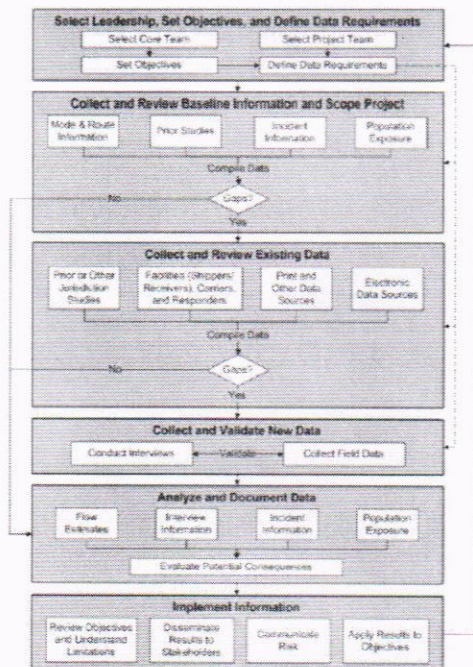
Select Leadership, Set Objectives, and Define Data Requirements

Select Core Team

Select Project Team

Set Objectives

Define Data Requirements

Collect and Review Baseline Information and Scope Project

Mode & Route Information

Prior Studies

Incident Information

Population Exposure

Compile Data

No

Gaps?

Yes

Collect and Review Existing Data

Prior or Other Jurisdiction Studies

Facilities (Shippers/ Receivers), Carriers, and Responders

Print and Other Data Sources

Electronic Data Sources

Compile Data

No

Gaps?

Yes

Collect and Validate New Data

Conduct Interviews

Validate

Collect Field Data

Analyze and Document Data

Flow Estimates

Interview Information

Incident Information

Population Exposure

Evaluate Potential Consequences

Implement Information

Review Objectives and Understand Limitations

Disseminate Results to Stakeholders

Communicate Risk

Apply Results to Objectives